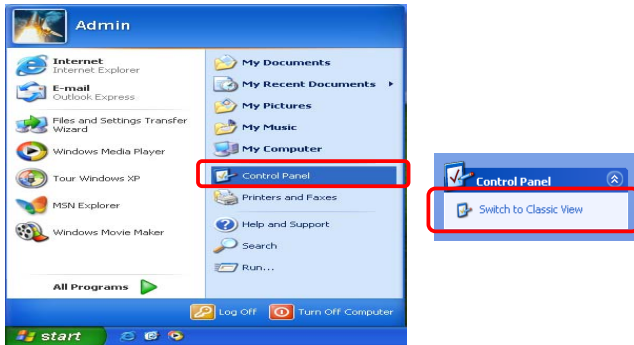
Admin

Internet
Internet Explorer

E-mail
Outlook Express

Files and Settings Transfer Wizard

Windows Media Player

Tour Windows XP

MSN Explorer

Windows Movie Maker

All Programs

My Documents

My Recent Documents

My Pictures

My Music

My Computer

Control Panel

Printers and Faxes

Help and Support

Search

Run...

Log Off

Turn Off Computer

start

Control Panel

Switch to Classic View